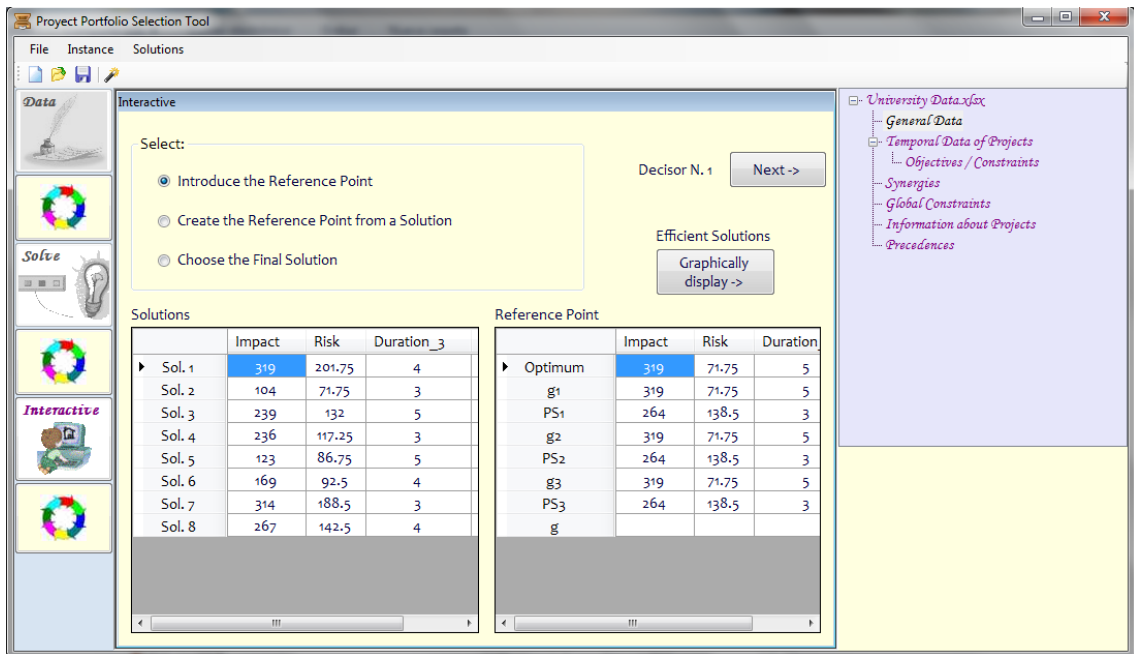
Proyect Portfolio Selection Tool

File Instance Solutions

Data

Solve

Interactive

Interactive

Select:

Introduce the Reference Point

Create the Reference Point from a Solution

Choose the Final Solution

Decisor N. 1

Next ->

Efficient Solutions

Graphically display ->

Solutions

| | Impact | Risk | Duration_3 |
|---|---|---|---|
| Sol. 1 | 319 | 201.75 | 4 |
| Sol. 2 | 104 | 71.75 | 3 |
| Sol. 3 | 239 | 132 | 5 |
| Sol. 4 | 236 | 117.25 | 3 |
| Sol. 5 | 123 | 86.75 | 5 |
| Sol. 6 | 169 | 92.5 | 4 |
| Sol. 7 | 314 | 188.5 | 3 |
| Sol. 8 | 267 | 142.5 | 4 |

Reference Point

| | Impact | Risk | Duration |
|---|---|---|---|
| Optimum | 319 | 71.75 | 5 |
| g1 | 319 | 71.75 | 5 |
| PS1 | 264 | 138.5 | 3 |
| g2 | 319 | 71.75 | 5 |
| PS2 | 264 | 138.5 | 3 |
| g3 | 319 | 71.75 | 5 |
| PS3 | 264 | 138.5 | 3 |
| g | | | |

University Data.xlsx
General Data
Temporal Data of Projects
Objectives / Constraints
Synergies
Global Constraints
Information about Projects
Precedences